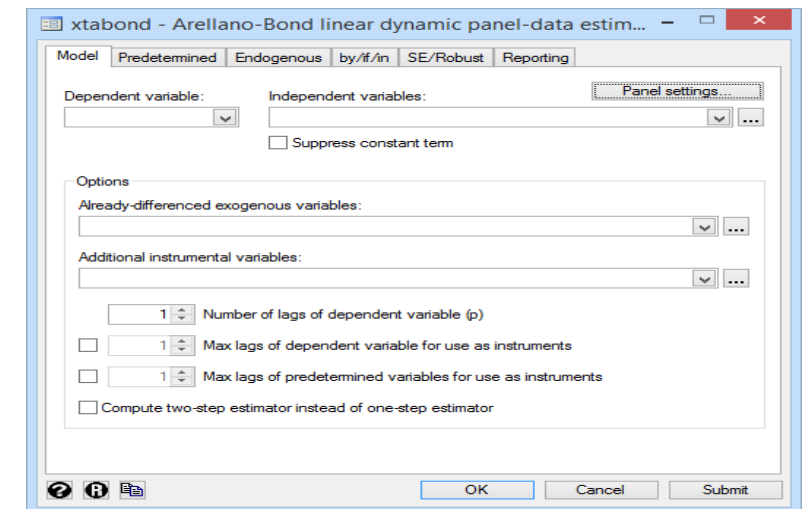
xtabond - Arellano-Bond linear dynamic panel-data estim...

Model | Predetermined | Endogenous | by/if/in | SE/Robust | Reporting

Dependent variable:

Independent variables:

Panel settings...

...

Suppress constant term

Options

Already-differenced exogenous variables:

...

Additional instrumental variables:

...

1 Number of lags of dependent variable (p)

1 Max lags of dependent variable for use as instruments

1 Max lags of predetermined variables for use as instruments

Compute two-step estimator instead of one-step estimator

OK | Cancel | Submit